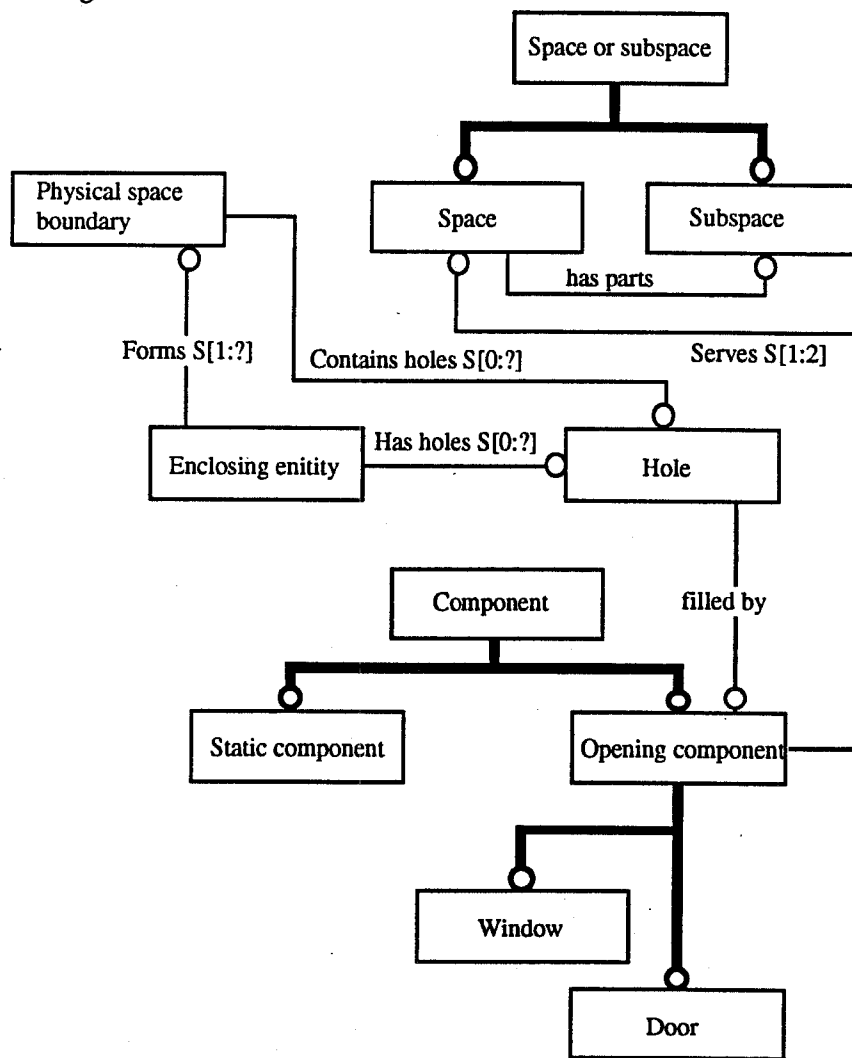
Space or subspace

Physical space boundary

Space

Subspace

has parts

Forms S[1:?]

Contains holes S[0:?]

Serves S[1:2]

Enclosing enitity

Has holes S[0:?]

Hole

Component

filled by

Static component

Opening component

Window

Door